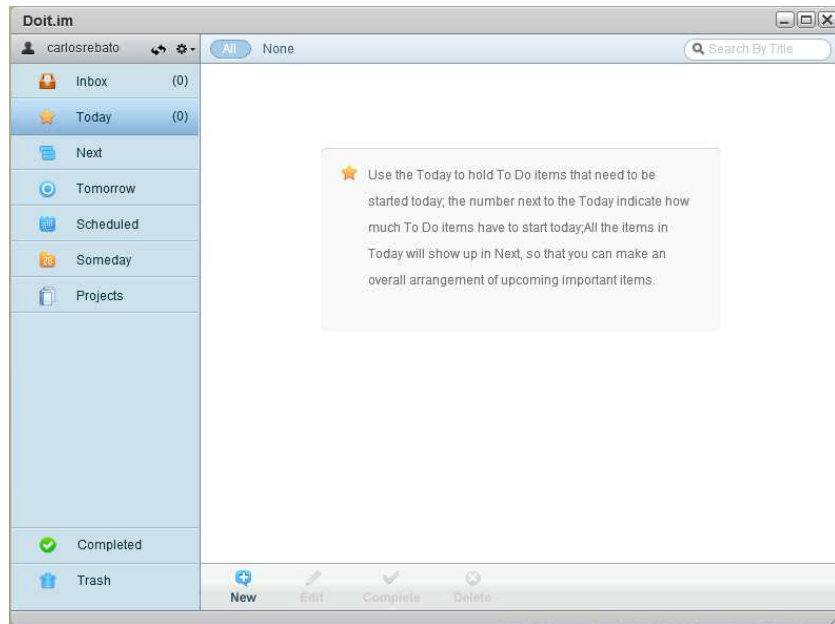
Doit.im

carlosrebato

All None

Search By Title

Inbox (0)

Today (0)

Next

Tomorrow

Scheduled

Someday

Projects

Use the Today to hold To Do items that need to be started today; the number next to the Today indicate how much To Do items have to start today;All the items in Today will show up in Next, so that you can make an overall arrangement of upcoming important items.

Completed

Trash

New Edit Complete Delete